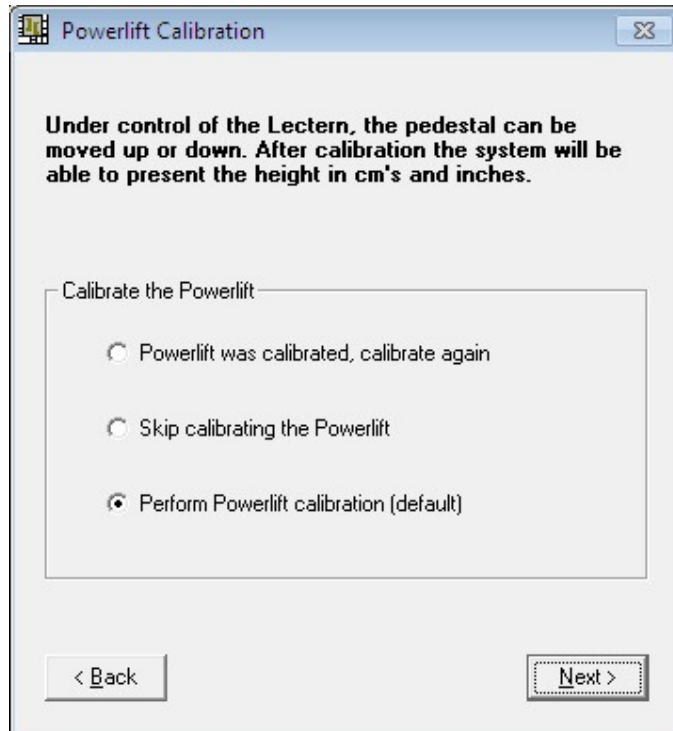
Powerlift Calibration

Under control of the Lectern, the pedestal can be moved up or down. After calibration the system will be able to present the height in cm's and inches.

Calibrate the Powerlift

Powerlift was calibrated, calibrate again

Skip calibrating the Powerlift

Perform Powerlift calibration (default)

< Back

Next >